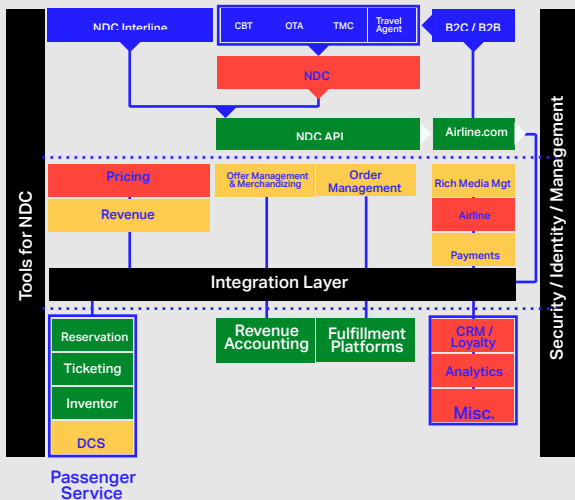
Tools for NDC

NDC Interline

CBT

OTA

TMC

Travel Agent

B2C / B2B

NDC

NDC API

Airline.com

Security / Identity / Management

Pricing

Revenue

Offer Management & Merchandizing

Order Management

Rich Media Mgt

Airline

Payments

Integration Layer

Reservation

Ticketing

Inventor

DCS

Revenue Accounting

Fulfillment Platforms

CRM / Loyalty

Analytics

Misc.

Passenger Service